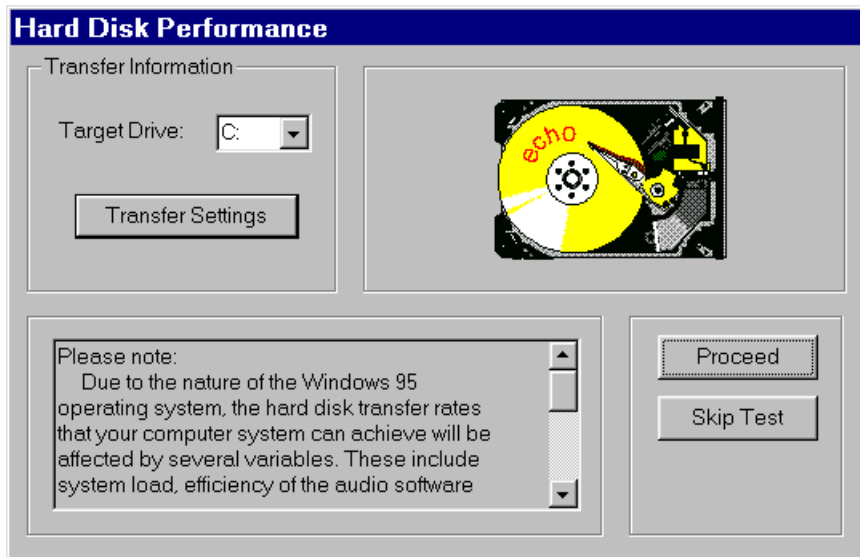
Hard Disk Performance

Transfer Information

Target Drive: C:

Transfer Settings

echo

Please note:
Due to the nature of the Windows 95 operating system, the hard disk transfer rates that your computer system can achieve will be affected by several variables. These include system load, efficiency of the audio software

Proceed

Skip Test